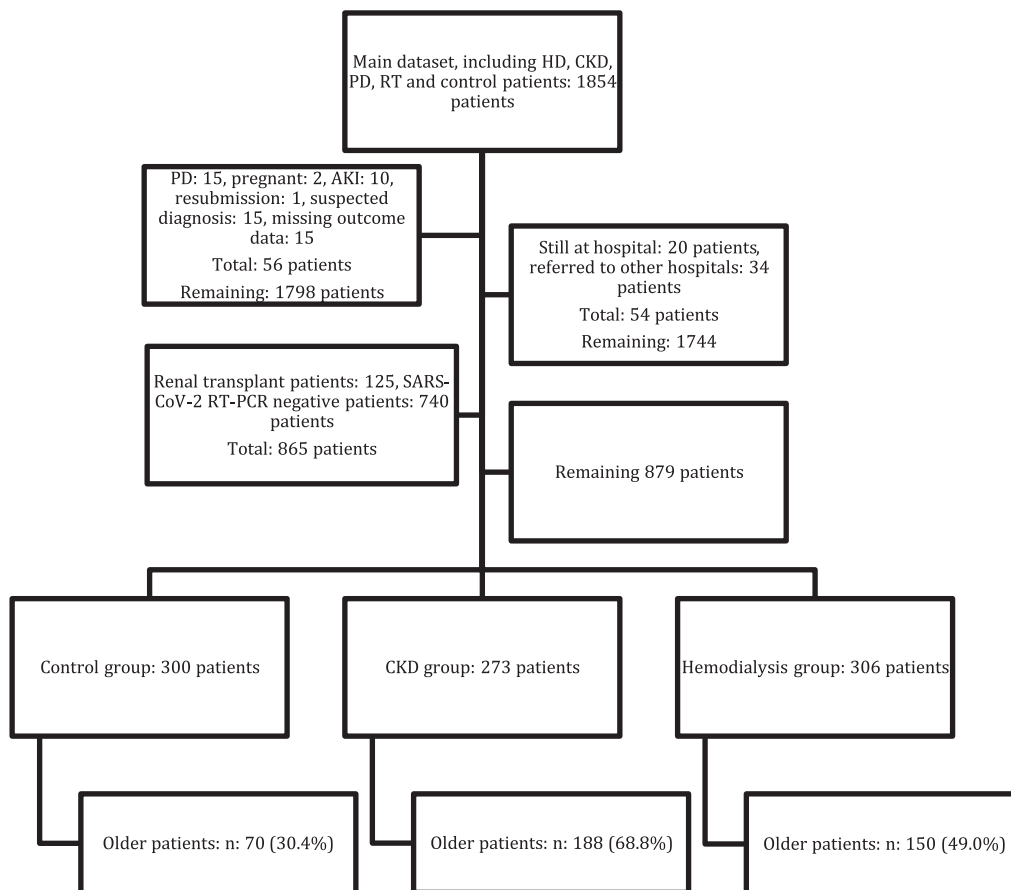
Main dataset, including HD, CKD, PD, RT and control patients: 1854 patients

PD: 15, pregnant: 2, AKI: 10, resubmission: 1, suspected diagnosis: 15, missing outcome data: 15
Total: 56 patients
Remaining: 1798 patients

Still at hospital: 20 patients, referred to other hospitals: 34 patients
Total: 54 patients
Remaining: 1744

Renal transplant patients: 125, SARS-CoV-2 RT-PCR negative patients: 740 patients
Total: 865 patients

Remaining 879 patients

Control group: 300 patients

CKD group: 273 patients

Hemodialysis group: 306 patients

Older patients: n: 70 (30.4%)

Older patients: n: 188 (68.8%)

Older patients: n: 150 (49.0%)